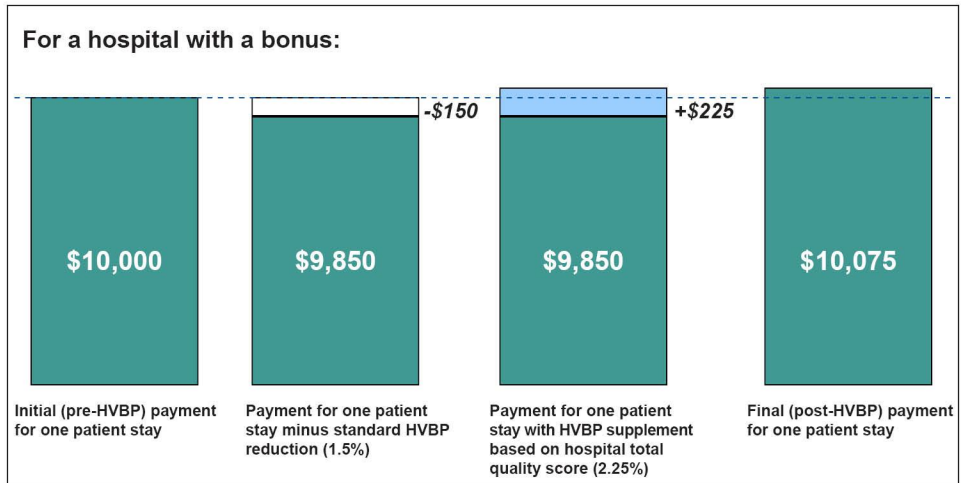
For a hospital with a bonus:

-$150

+$225

$10,000

$9,850

$9,850

$10,075

Initial (pre-HVBP) payment for one patient stay

Payment for one patient stay minus standard HVBP reduction (1.5%)

Payment for one patient stay with HVBP supplement based on hospital total quality score (2.25%)

Final (post-HVBP) payment for one patient stay